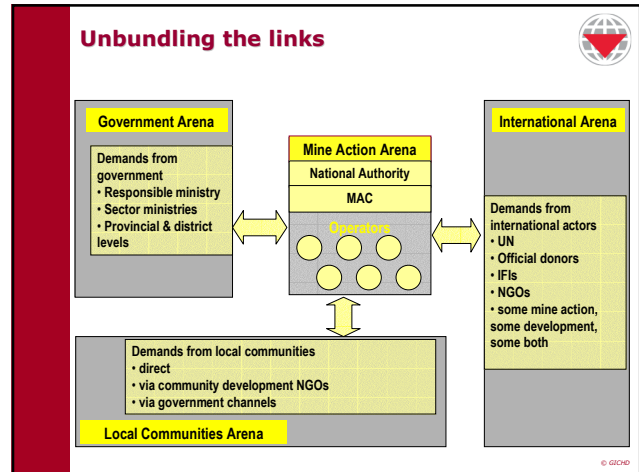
Unbundling the links

Government Arena

Demands from government
• Responsible ministry
• Sector ministries
• Provincial & district levels

Mine Action Arena
National Authority
MAC
Operators

International Arena

Demands from international actors
• UN
• Official donors
• IFIs
• NGOs
• some mine action, some development, some both

Demands from local communities
• direct
• via community development NGOs
• via government channels

Local Communities Arena

© GICHD